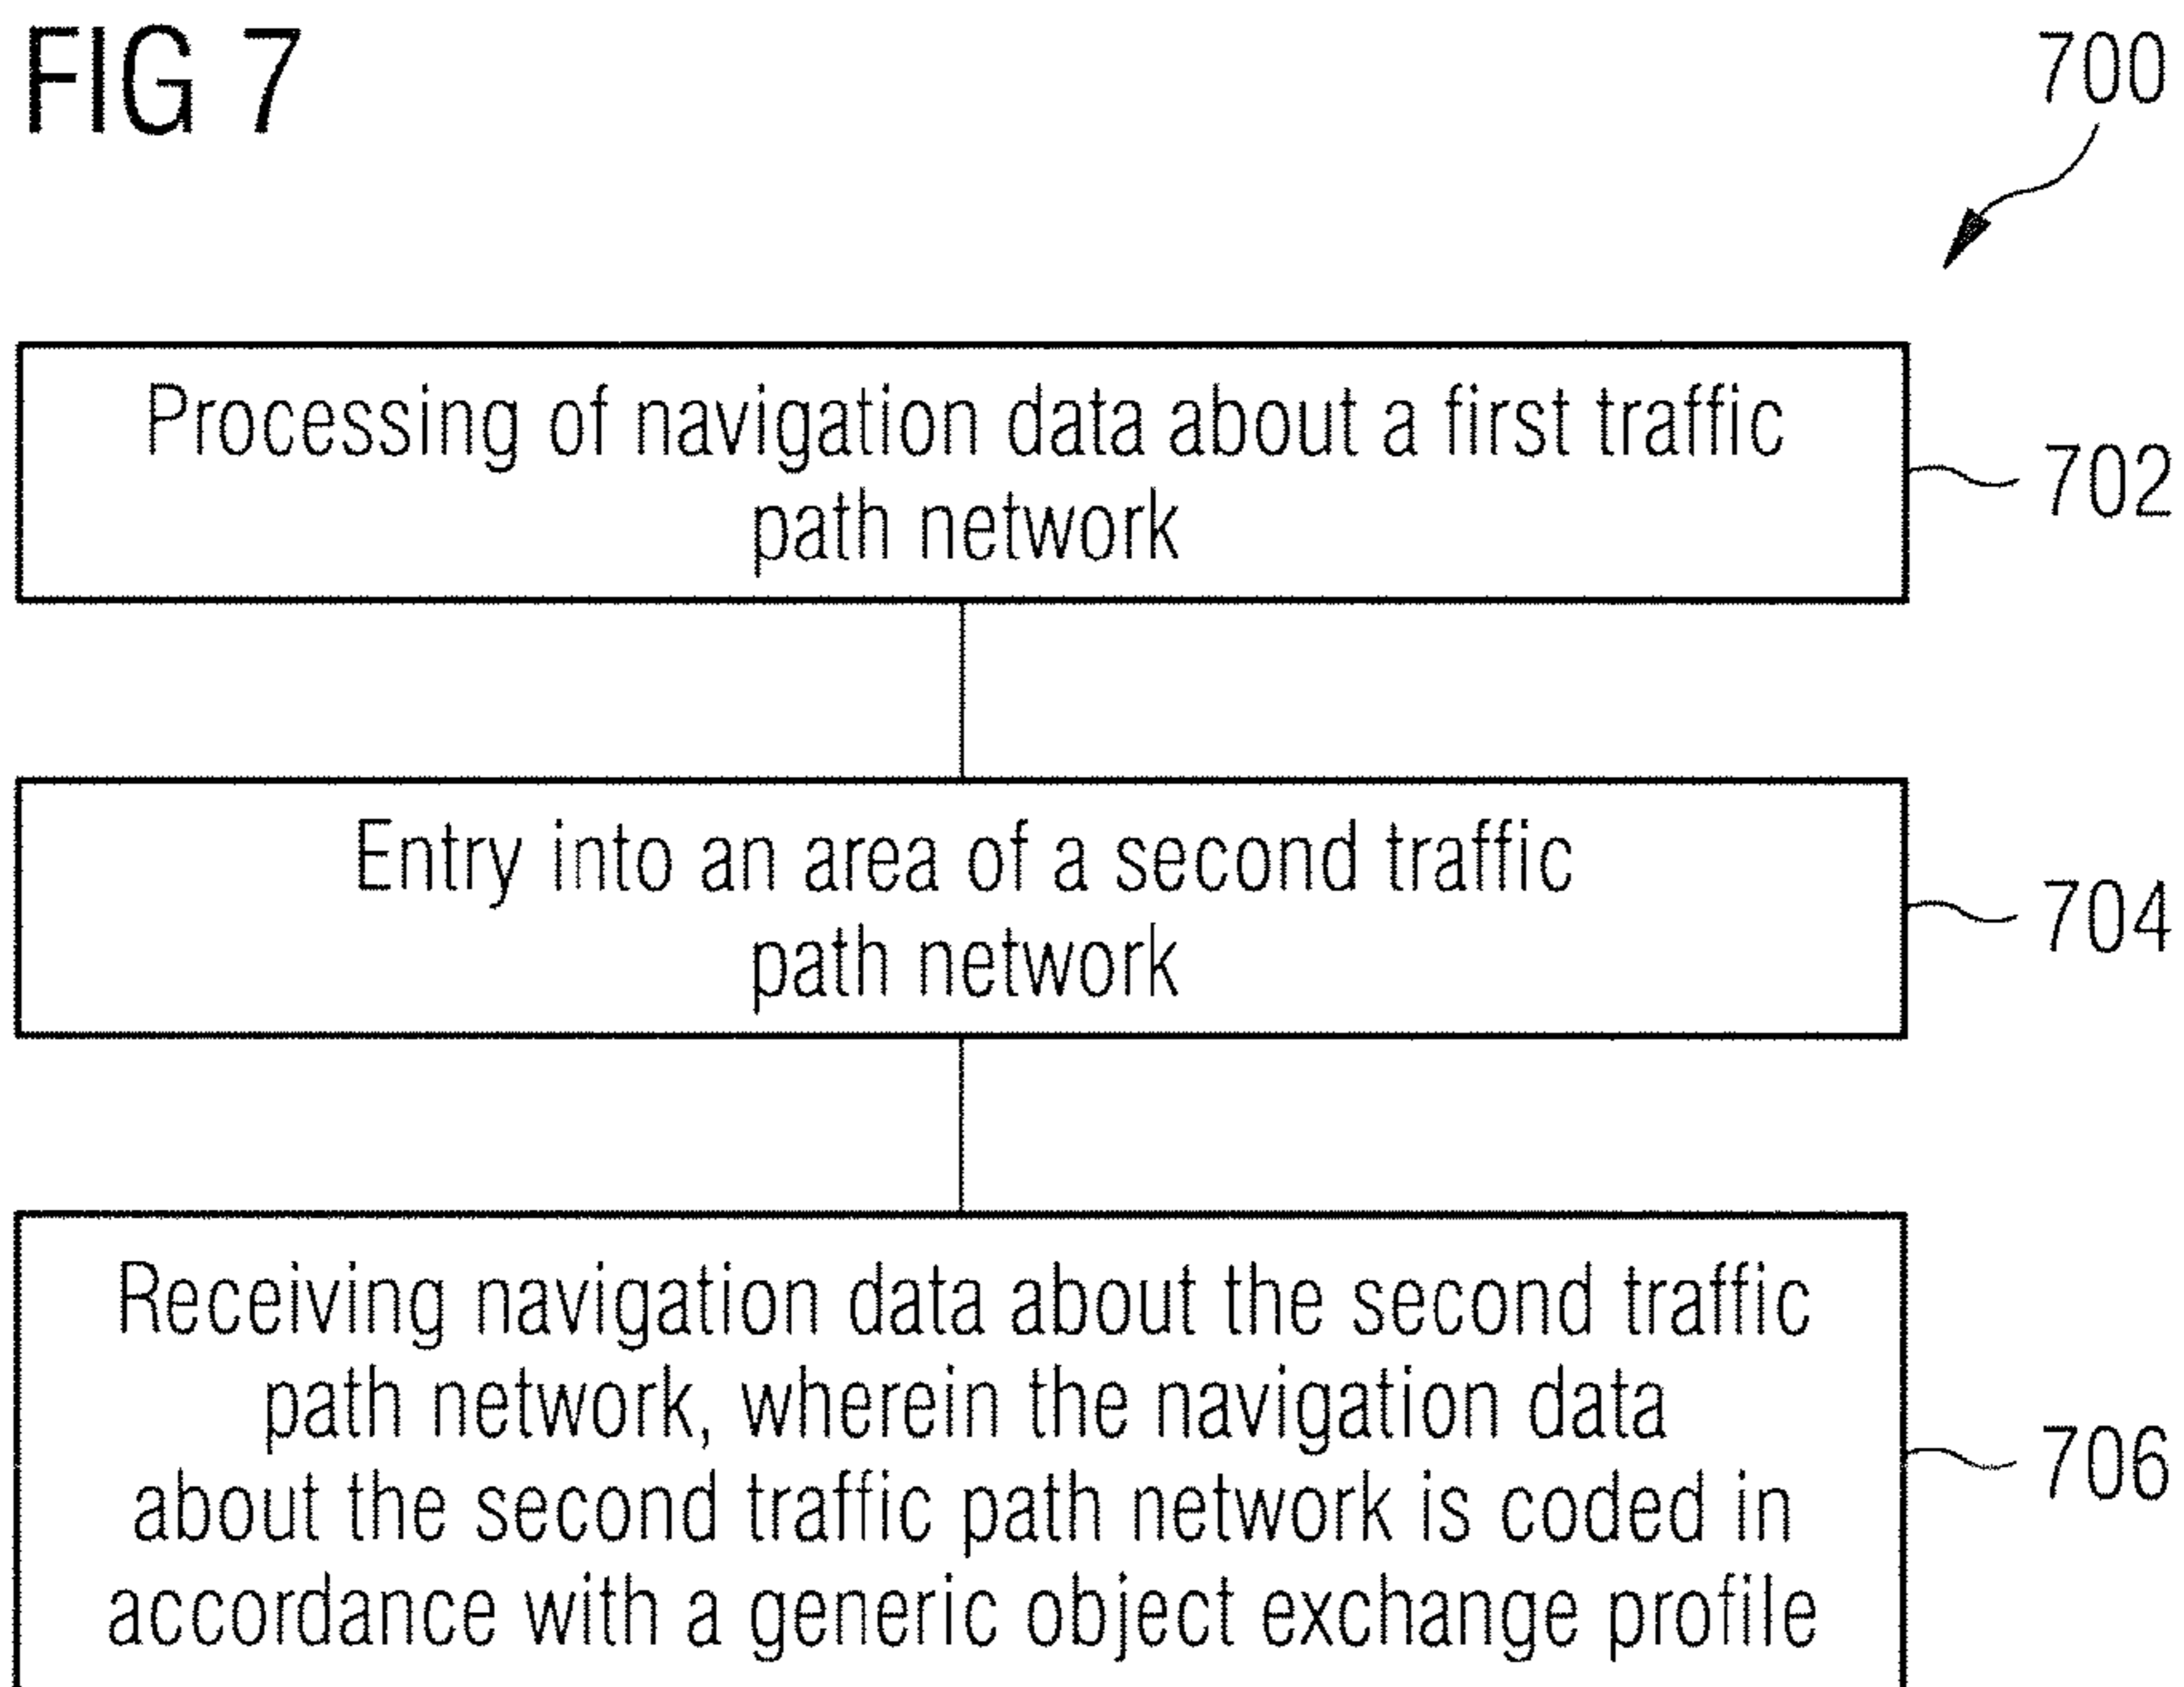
FIG 7

700

Processing of navigation data about a first traffic path network

702

Entry into an area of a second traffic path network

704

Receiving navigation data about the second traffic path network, wherein the navigation data about the second traffic path network is coded in accordance with a generic object exchange profile

706